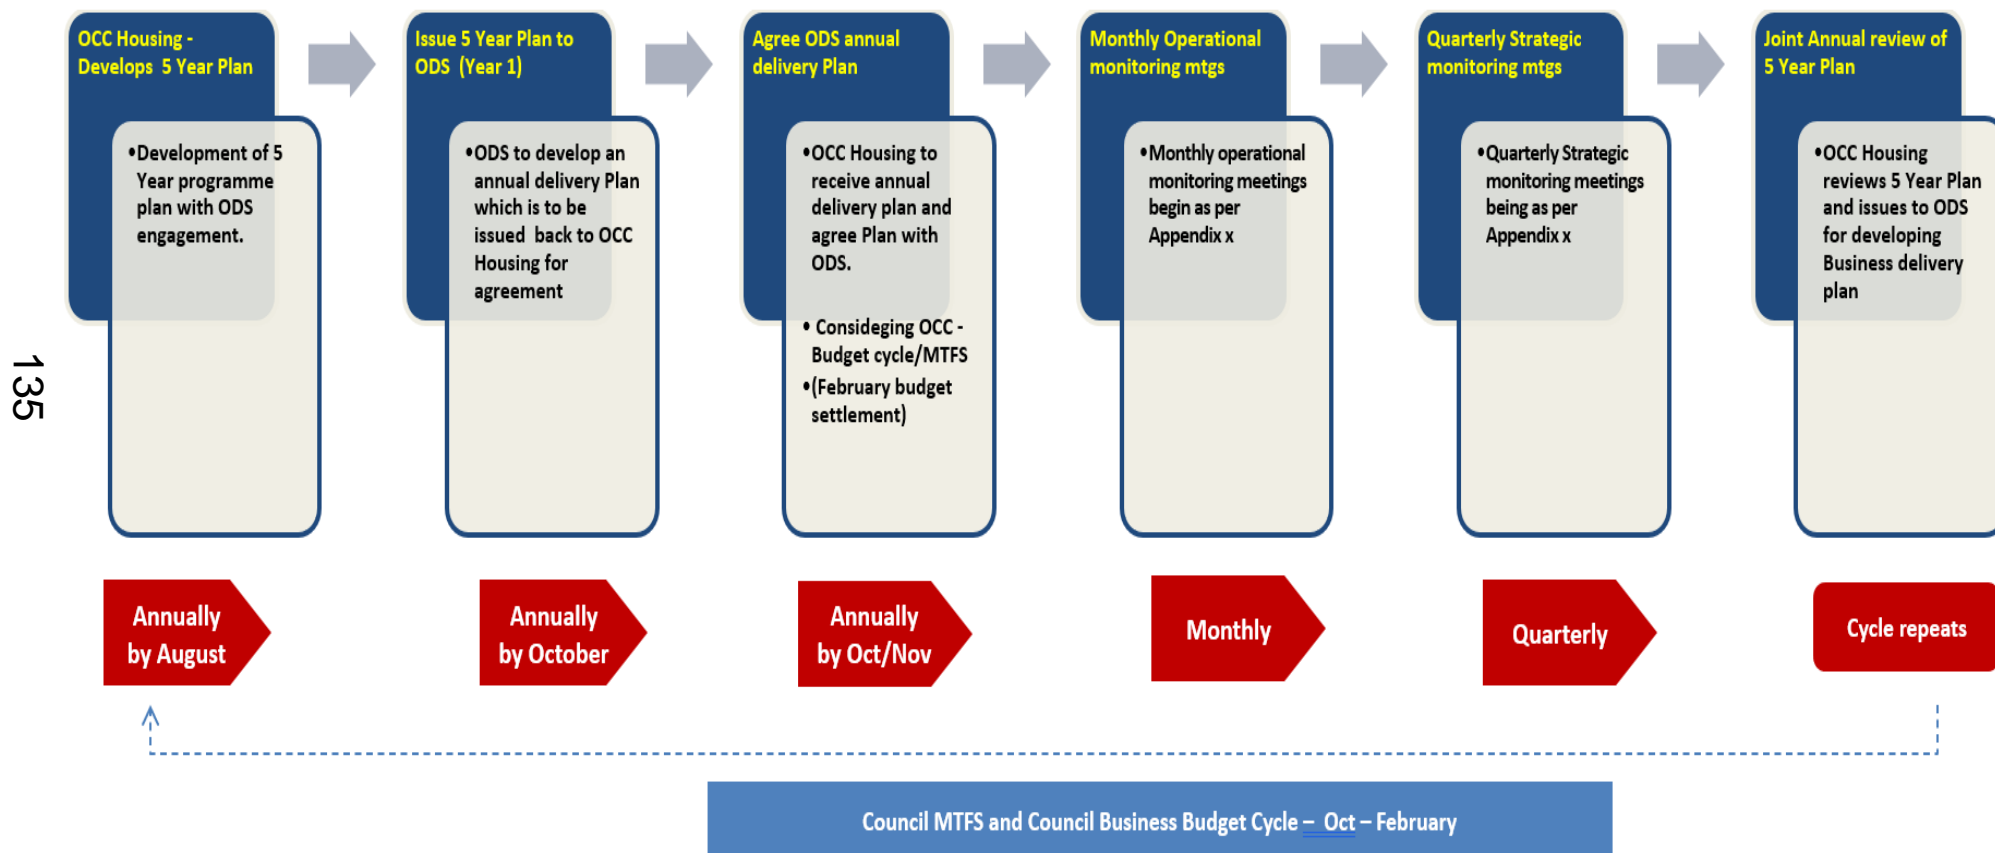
135

OCC Housing - Develops 5 Year Plan

•Development of 5 Year programme plan with ODS engagement.

Issue 5 Year Plan to ODS (Year 1)

•ODS to develop an annual delivery Plan which is to be issued back to OCC Housing for agreement

Agree ODS annual delivery Plan

•OCC Housing to receive annual delivery plan and agree Plan with ODS.

• Consideging OCC - Budget cycle/MTFS

•(February budget settlement)

Monthly Operational monitoring mtgs

•Monthly operational monitoring meetings begin as per Appendix x

Quarterly Strategic monitoring mtgs

•Quarterly Strategic monitoring meetings being as per Appendix x

Joint Annual review of 5 Year Plan

•OCC Housing reviews 5 Year Plan and issues to ODS for developing Business delivery plan

Annually by August

Annually by October

Annually by Oct/Nov

Monthly

Quarterly

Cycle repeats

Council MTFS and Council Business Budget Cycle – Oct – February